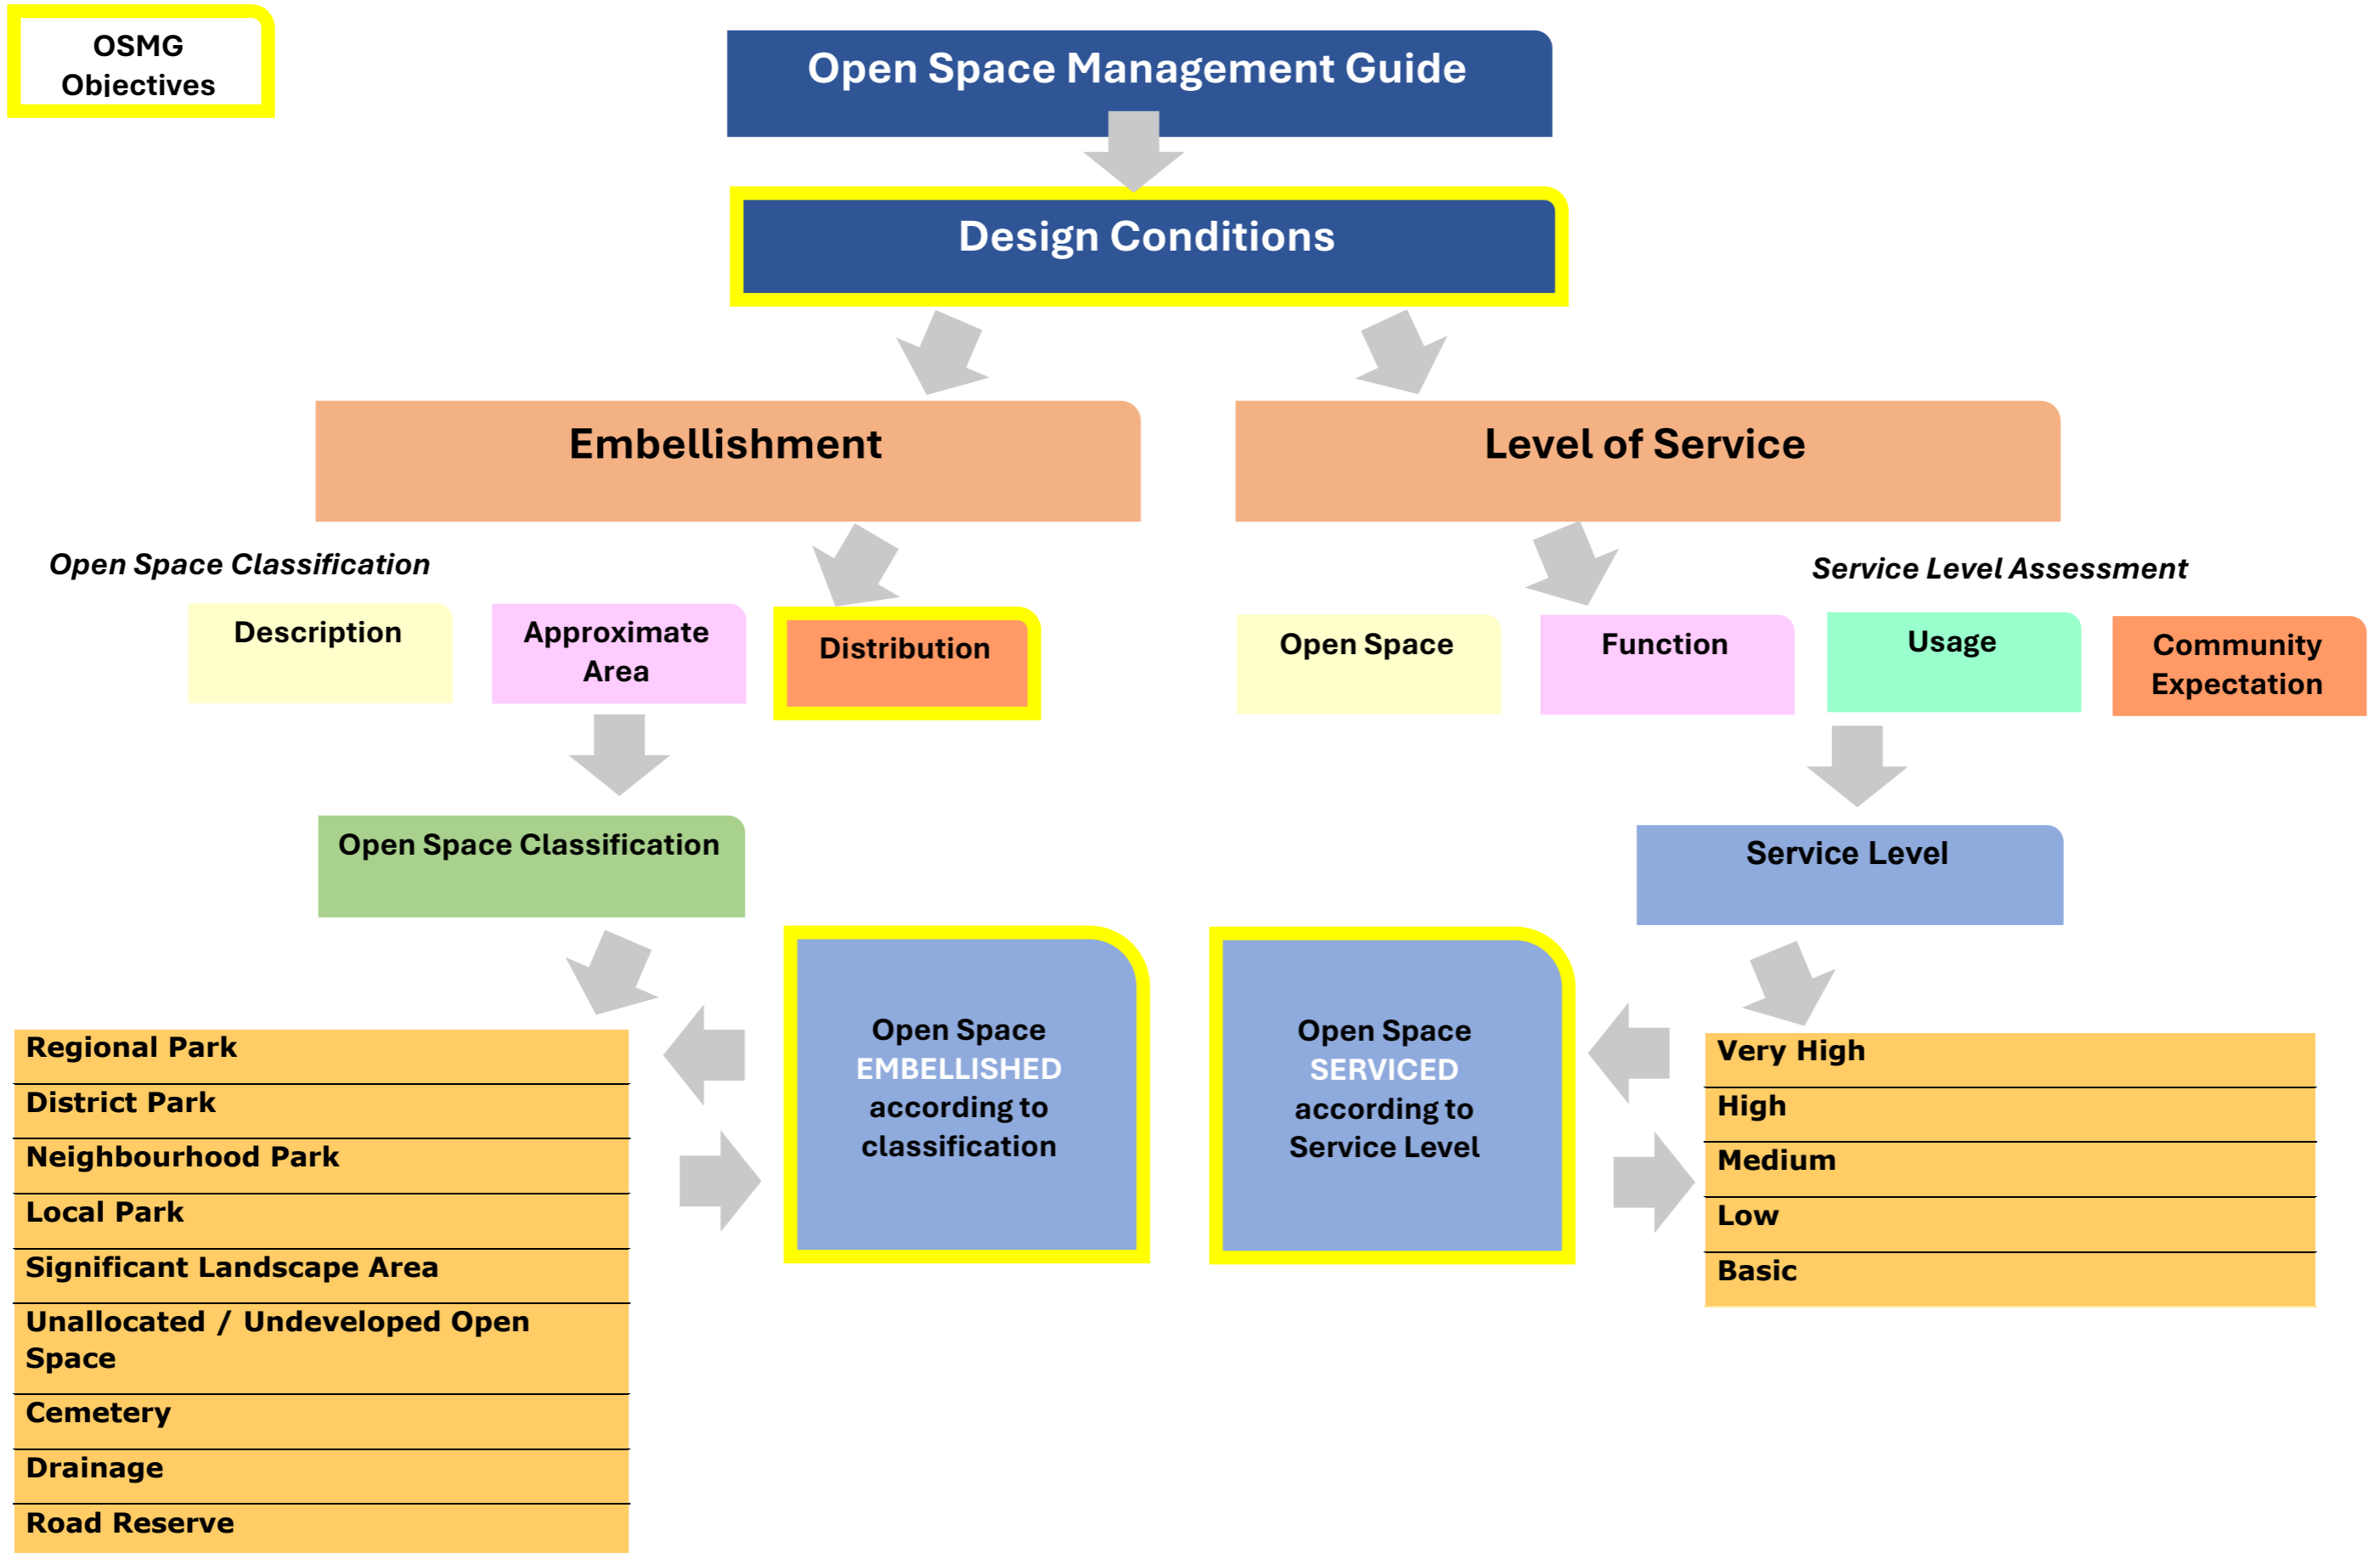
OSMG Objectives

Open Space Management Guide

Design Conditions

Embellishment

Level of Service

Open Space Classification

Description

Approximate Area

Distribution

Service Level Assessment

Open Space

Function

Usage

Community Expectation

Open Space Classification

Service Level

Open Space EMBELLISHED according to classification

Open Space SERVICED according to Service Level

Regional Park
District Park
Neighbourhood Park
Local Park
Significant Landscape Area
Unallocated / Undeveloped Open Space
Cemetery
Drainage
Road Reserve

Very High
High
Medium
Low
Basic